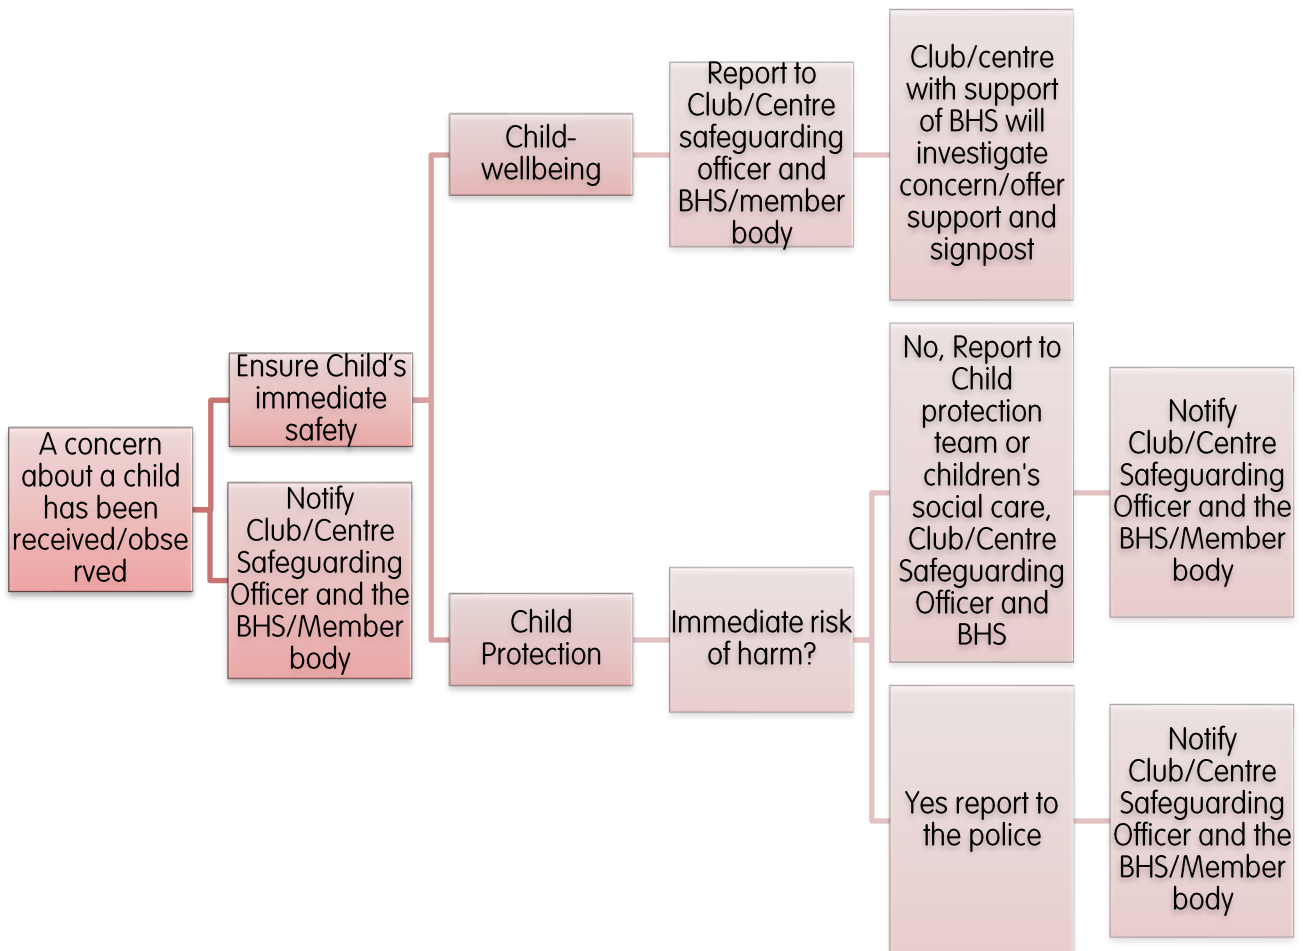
A concern about a child has been received/obse rved

Ensure Child's immediate safety

Notify Club/Centre Safeguarding Officer and the BHS/Member body

Child-wellbeing

Report to Club/Centre safeguarding officer and BHS/member body

Club/centre with support of BHS will investigate concern/offer support and signpost

Child Protection

Immediate risk of harm?

No, Report to Child protection team or children's social care, Club/Centre Safeguarding Officer and BHS

Notify Club/Centre Safeguarding Officer and the BHS/Member body

Yes report to the police

Notify Club/Centre Safeguarding Officer and the BHS/Member body